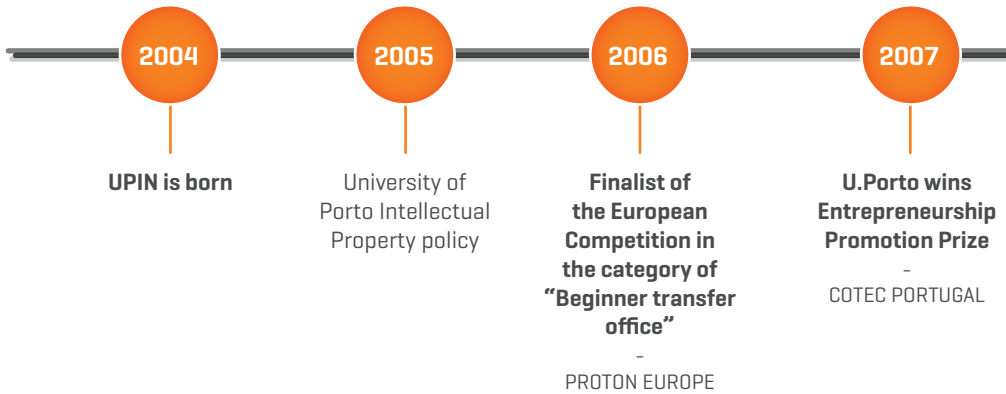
2004

UPIN is born

2005

University of Porto Intellectual Property policy

2006

Finalist of the European Competition in the category of "Beginner transfer office"

-

PROTON EUROPE

2007

U.Porto wins Entrepreneurship Promotion Prize

-

COTEC PORTUGAL